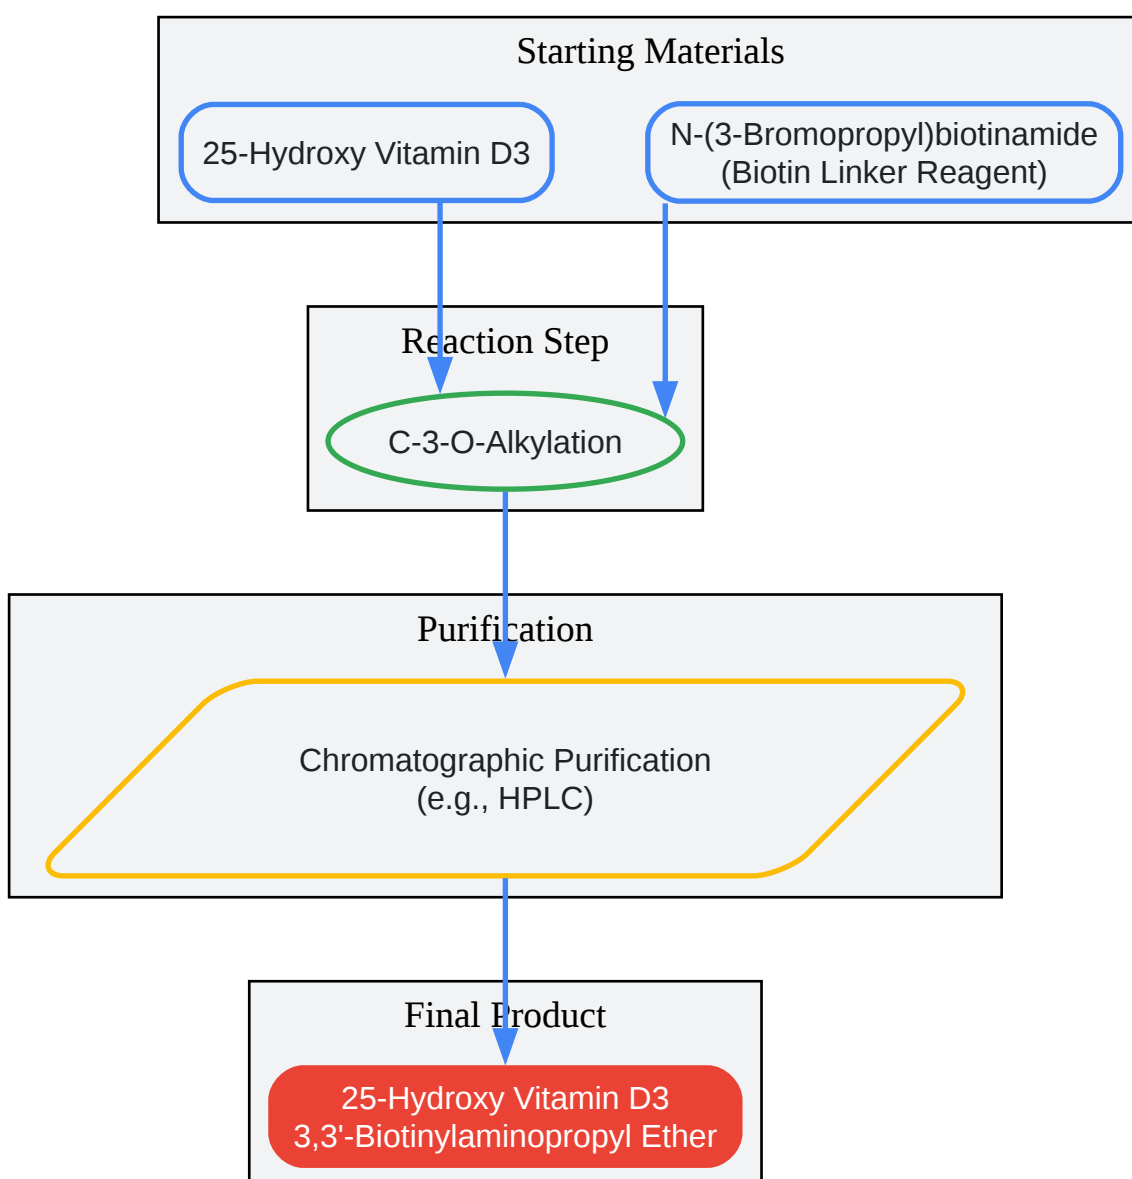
Starting Materials

25-Hydroxy Vitamin D3

N-(3-Bromopropyl)biotinamide
(Biotin Linker Reagent)

Reaction Step

C-3-O-Alkylation

Purification

Chromatographic Purification
(e.g., HPLC)

Final Product

25-Hydroxy Vitamin D3
3,3'-Biotinylaminopropyl Ether